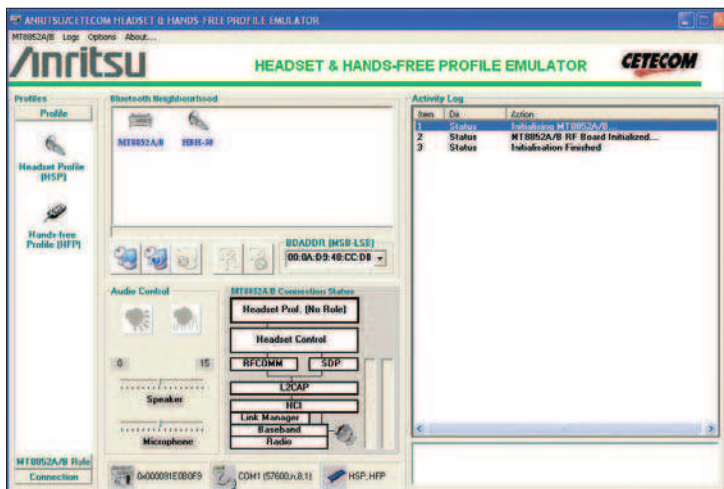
ANRITSU/CETECOM HEADSET & HANDS-FREE PROFILE EMULATOR

MT8852A/B Logs Options About....

Anritsu

HEADSET & HANDS-FREE PROFILE EMULATOR

CETECOM

Profiles

Profile

Headset Profile (HSP)

Hands-free Profile (HFP)

MT8852A/B Role

Connection

Bluetooth Neighbourhood

MT8852A/B

HBH-30

BDADDR (MSB-LSB)

00:0A:D9:48:CC:D8

Audio Control

0

15

Speaker

Microphone

MT8852A/B Connection Status

Headset Prof. (No Role)

Headset Control

RFCOMM

SDP

L2CAP

HCI

Link Manager

Baseband

Radio

Activity Log

| Item | Dir | Action |
|---|---|---|
| 1 | Status | Initialising MT8852A/B.... |
| 2 | Status | MT8852A/B RF Board Initialized.... |
| 3 | Status | Initialisation Finished |

0x000091E0B0F9

COM1 (57600,n,8,1)

HSP, HFP